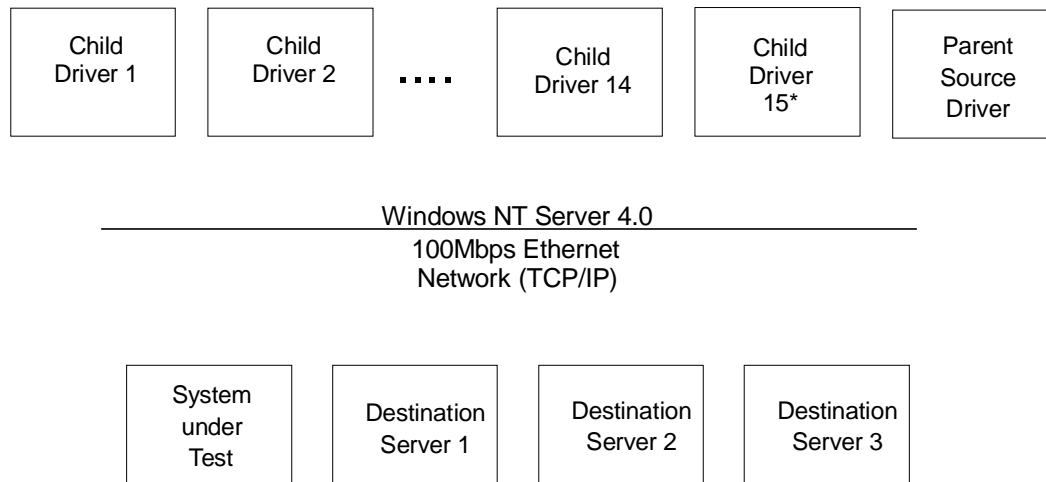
Child Driver 1

Child Driver 2

....

Child Driver 14

Child Driver 15*

Parent Source Driver

Windows NT Server 4.0

100Mbps Ethernet Network (TCP/IP)

System under Test

Destination Server 1

Destination Server 2

Destination Server 3